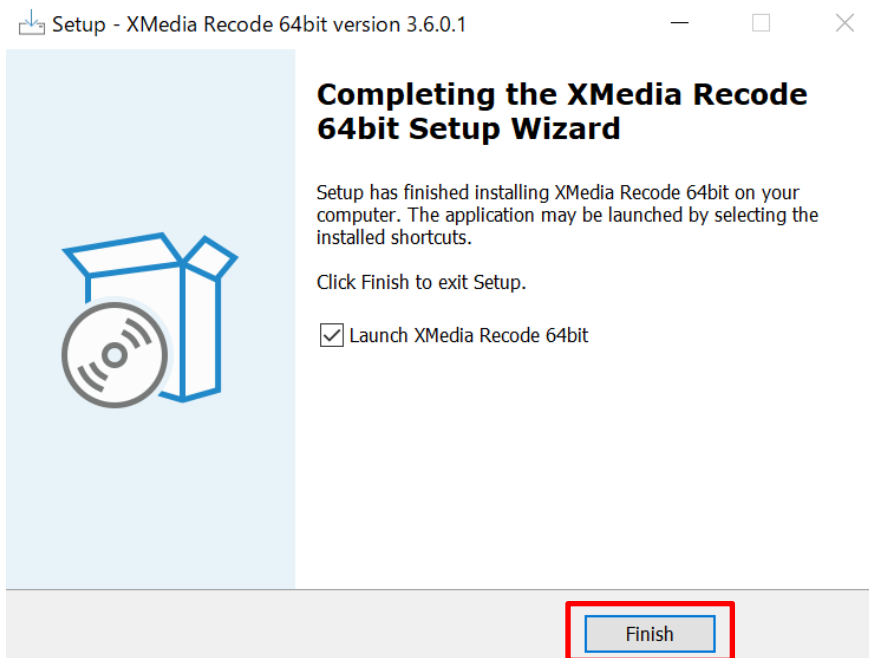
Setup - XMedia Recode 64bit version 3.6.0.1

Completing the XMedia Recode 64bit Setup Wizard

Setup has finished installing XMedia Recode 64bit on your computer. The application may be launched by selecting the installed shortcuts.

Click Finish to exit Setup.

Launch XMedia Recode 64bit

Finish